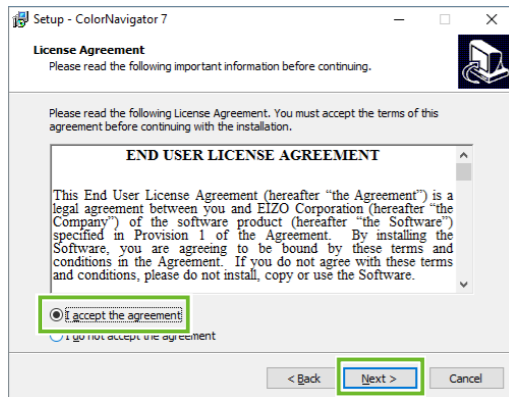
Setup - ColorNavigator 7

License Agreement
Please read the following important information before continuing.

Please read the following License Agreement. You must accept the terms of this agreement before continuing with the installation.

END USER LICENSE AGREEMENT

This End User License Agreement (hereafter "the Agreement") is a legal agreement between you and EIZO Corporation (hereafter "the Company") of the software product (hereafter "the Software") specified in Provision 1 of the Agreement. By installing the Software, you are agreeing to be bound by these terms and conditions in the Agreement. If you do not agree with these terms and conditions, please do not install, copy or use the Software.

I accept the agreement
I do not accept the agreement

< Back
Next >
Cancel